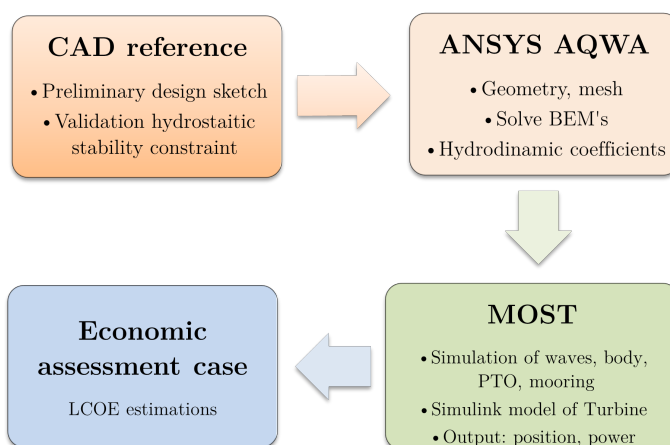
CAD reference

• Preliminary design sketch
• Validation hydrostaitic stability constraint

ANSYS AQWA

• Geometry, mesh
• Solve BEM's
• Hydrodinamic coefficients

MOST

• Simulation of waves, body, PTO, mooring
• Simulink model of Turbine
• Output: position, power

Economic assessment case

LCOE estimations